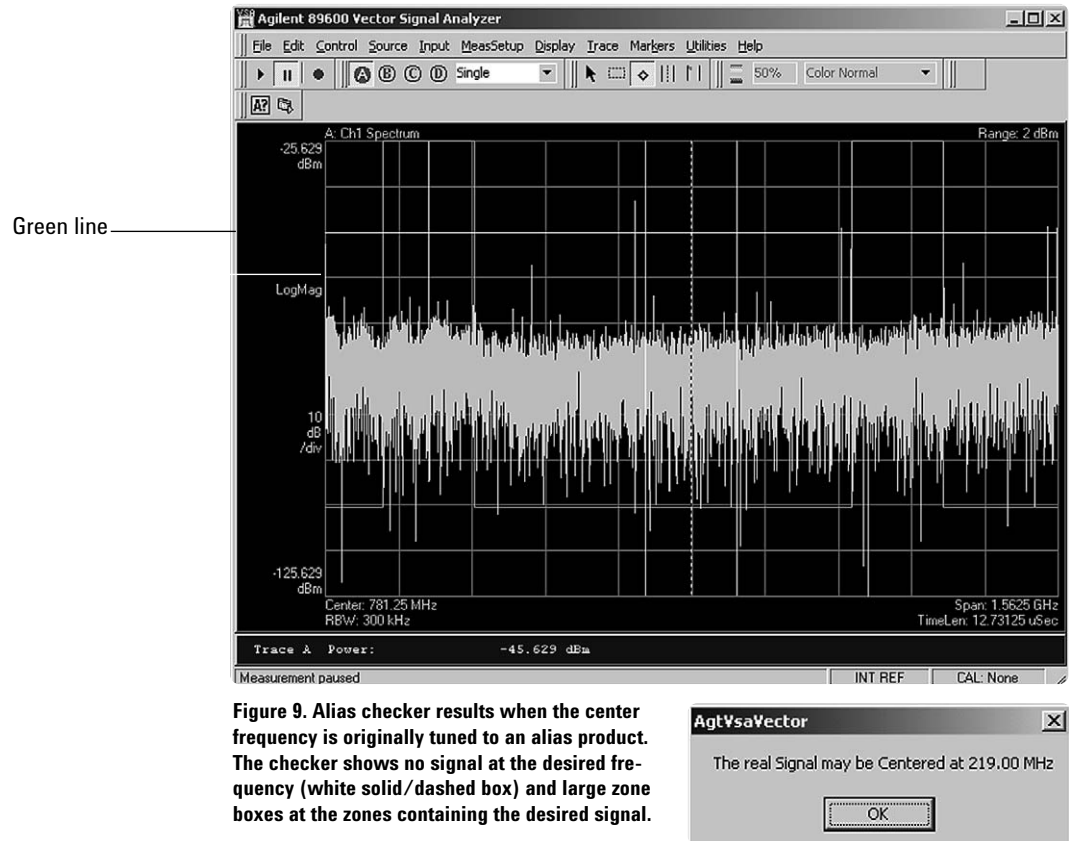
Agilent 89600 Vector Signal Analyzer

File Edit Control Source Input MeasSetup Display Trace Markers Utilities Help

A B C D Single

50% Color Normal

A: Ch1 Spectrum

Range: 2 dBm

-25.629 dBm

Green line

LogMag

10 dB /div

-125.629 dBm

Center: 781.25 MHz
RBW: 300 kHz

Span: 1.5625 GHz
TimeLen: 12.73125 uSec

Trace A Power: -45.629 dBm

Measurement paused

INT REF

CAL: None

Figure 9. Alias checker results when the center frequency is originally tuned to an alias product. The checker shows no signal at the desired frequency (white solid/dashed box) and large zone boxes at the zones containing the desired signal.

AgtVsaVector

The real Signal may be Centered at 219.00 MHz

OK